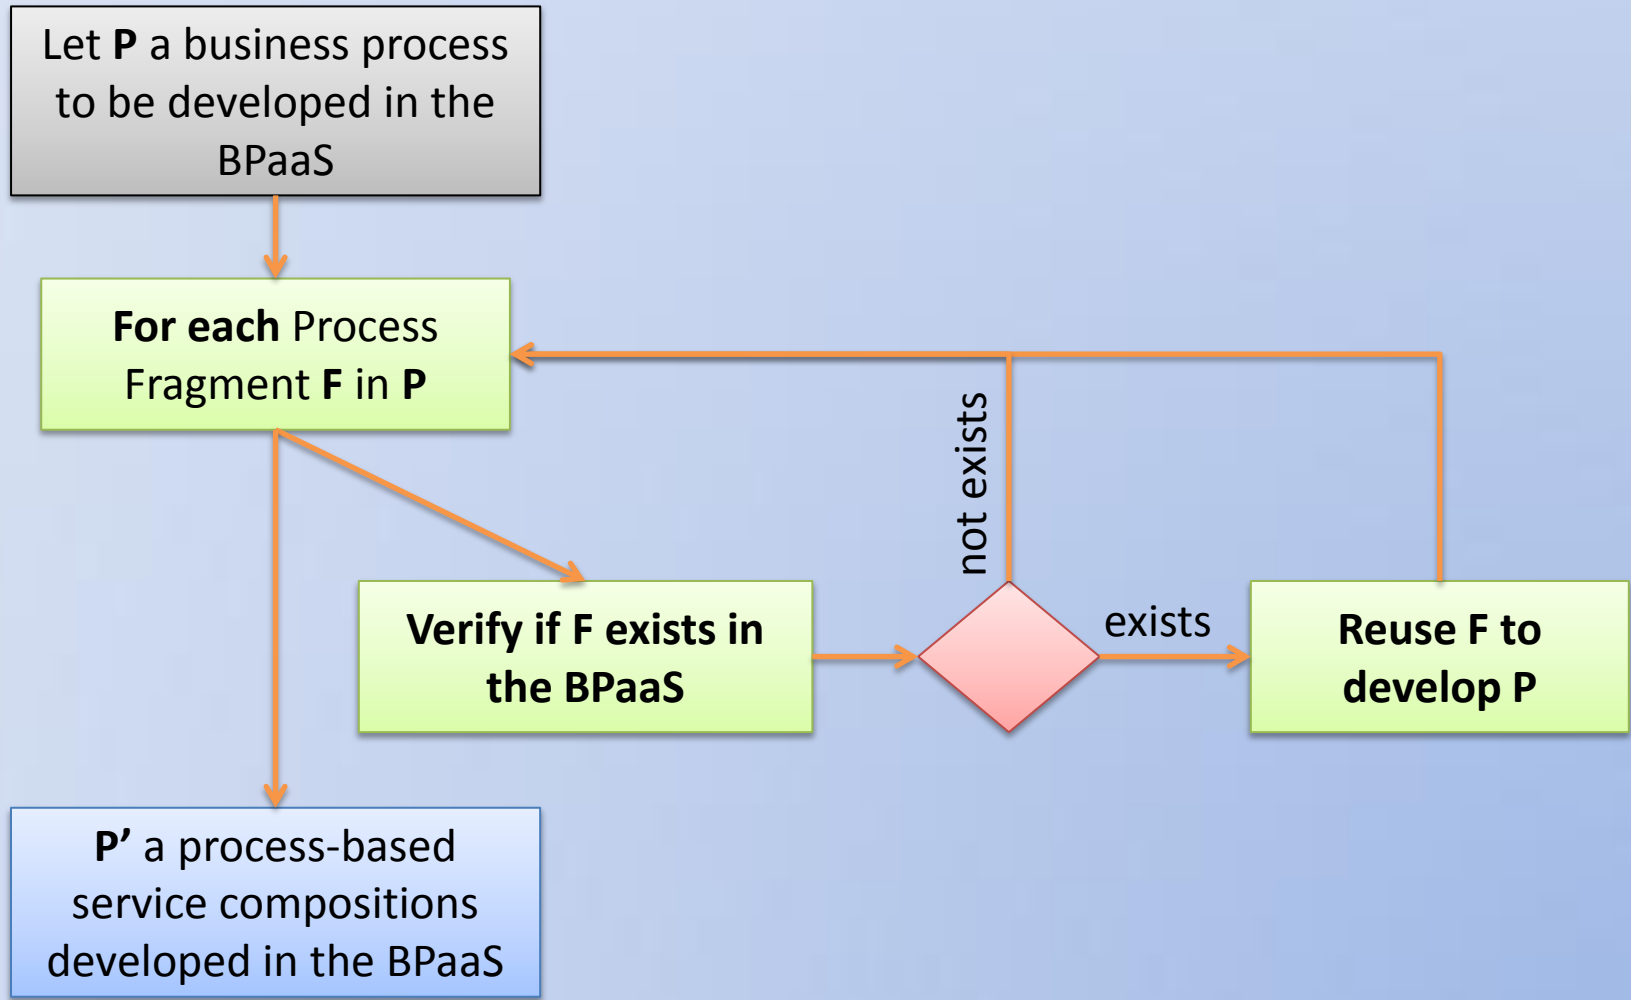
Let **P** a business process to be developed in the BPaaS

**For each** Process Fragment **F** in **P**

**Verify if F exists in the BPaaS**

not exists

exists

**Reuse F to develop P**

**P’** a process-based service compositions developed in the BPaaS